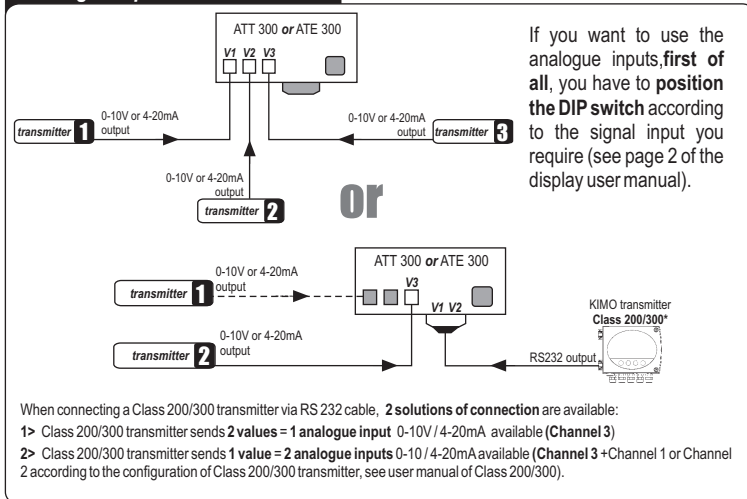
ATT 300 or ATE 300

V1 V2 V3

If you want to use the analogue inputs, first of all, you have to position the DIP switch according to the signal input you require (see page 2 of the display user manual).

0-10V or 4-20mA output

transmitter 1

0-10V or 4-20mA output

transmitter 3

0-10V or 4-20mA output

transmitter 2

or

ATT 300 or ATE 300

V3

V1 V2

transmitter 1

0-10V or 4-20mA output

transmitter 2

0-10V or 4-20mA output

KIMO transmitter
Class 200/300*

RS232 output

When connecting a Class 200/300 transmitter via RS 232 cable, 2 solutions of connection are available:

1> Class 200/300 transmitter sends 2 values = 1 analogue input 0-10V / 4-20mA available (Channel 3)

2> Class 200/300 transmitter sends 1 value = 2 analogue inputs 0-10 / 4-20mA available (Channel 3 +Channel 1 or Channel 2 according to the configuration of Class 200/300 transmitter, see user manual of Class 200/300).